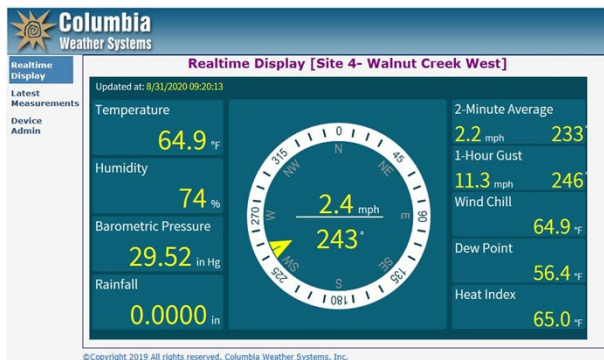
Columbia
Weather Systems

Realtime Display

Latest Measurements

Device Admin

Realtime Display [Site 4- Walnut Creek West]

Updated at: 8/31/2020 09:20:13

Temperature
64.9 °F

Humidity
74 %

Barometric Pressure
29.52 in Hg

Rainfall
0.0000 in

0
N
45
NE
90
E
135
SE
180
S
225
SW
270
W
315
NW

2.4 mph
243°

2-Minute Average
2.2 mph 233

1-Hour Gust
11.3 mph 246

Wind Chill
64.9 °F

Dew Point
56.4 °F

Heat Index
65.0 °F

©Copyright 2019 All rights reserved. Columbia Weather Systems, Inc.